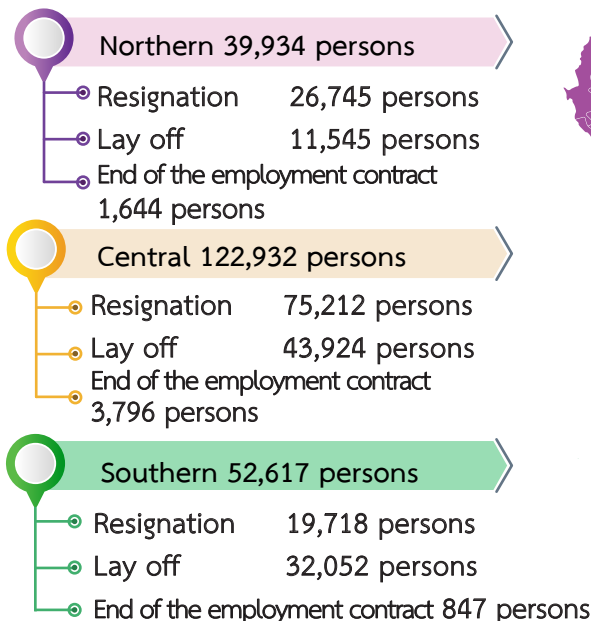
Northern 39,934 persons

Resignation 26,745 persons

Lay off 11,545 persons

End of the employment contract 1,644 persons

Central 122,932 persons

Resignation 75,212 persons

Lay off 43,924 persons

End of the employment contract 3,796 persons

Southern 52,617 persons

Resignation 19,718 persons

Lay off 32,052 persons

End of the employment contract 847 persons